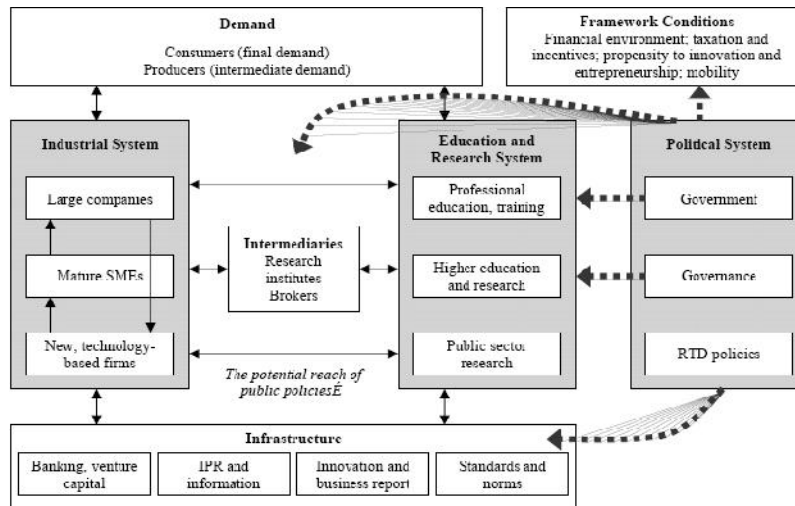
Demand
Consumers (final demand)
Producers (intermediate demand)

Framework Conditions
Financial environment; taxation and incentives; propensity to innovation and entrepreneurship; mobility

Industrial System

Large companies

Mature SMEs

New, technology-based firms

Intermediaries
Research institutes
Brokers

Education and Research System

Professional education, training

Higher education and research

Public sector research

Politcal System

Government

Governance

RTD policies

The potential reach of public policiesÉ

Infrastructure

Banking, venture capital

IPR and information

Innovation and business report

Standards and norms